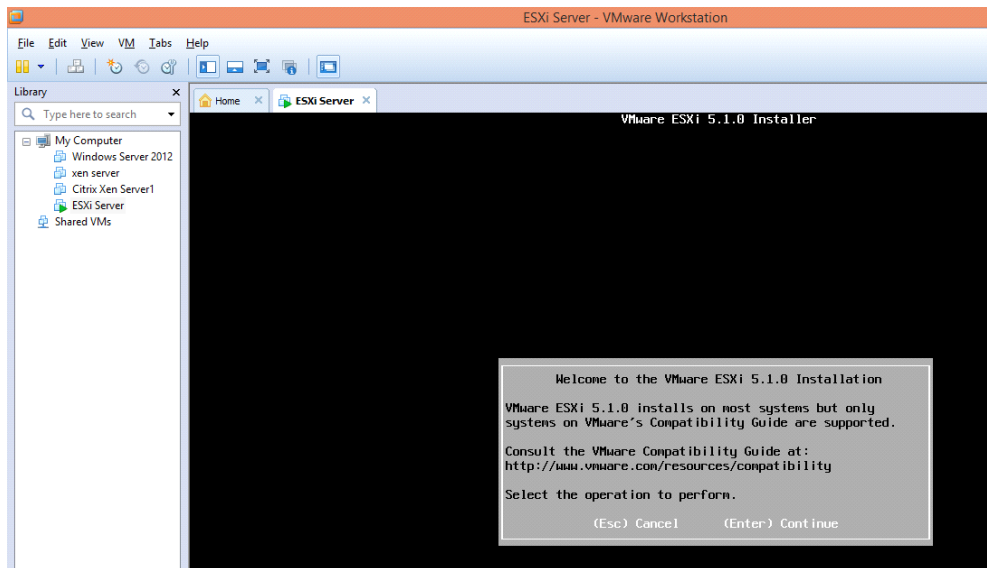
ESXi Server - VMware Workstation

File Edit View VM Tabs Help

Library
Type here to search
My Computer
Windows Server 2012
xen server
Citrix Xen Server1
ESXi Server
Shared VMs

Home
ESXi Server

VMware ESXi 5.1.0 Installer

Welcome to the VMware ESXi 5.1.0 Installation

VMware ESXi 5.1.0 installs on most systems but only systems on VMware's Compatibility Guide are supported.

Consult the VMware Compatibility Guide at: http://www.vmware.com/resources/compatibility

Select the operation to perform.

(Esc) Cancel (Enter) Continue